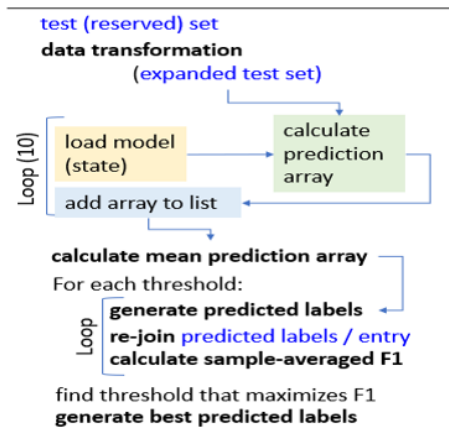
test (reserved) set
data transformation
(expanded test set)

Loop (10)
load model (state)
calculate prediction array
add array to list

calculate mean prediction array
For each threshold:
Loop
generate predicted labels
re-join predicted labels / entry
calculate sample-averaged F1

find threshold that maximizes F1
generate best predicted labels